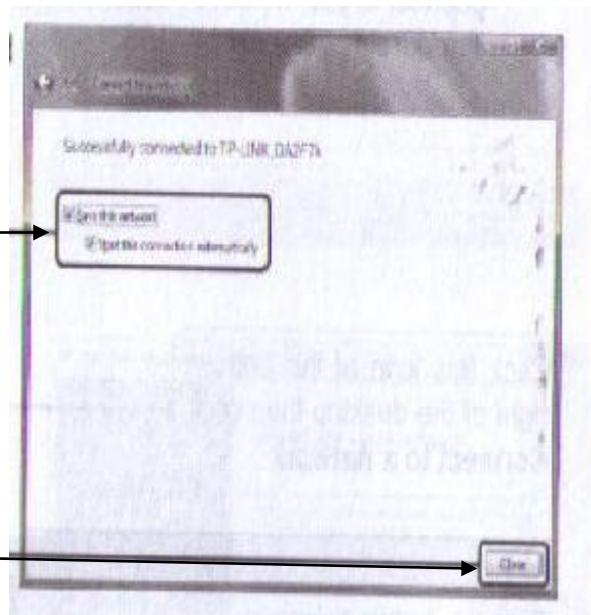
Connect to a network

Successfully connected to TP-LINK_DA2F7A

Save this network

Start this connection automatically

Close

Click the icon of the ... right of the desktop then click ... Connect to a network